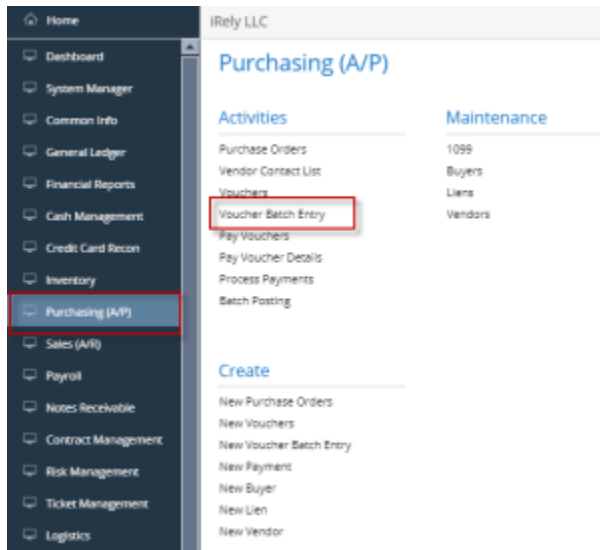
Home
Dashboard
System Manager
Common Info
General Ledger
Financial Reports
Cash Management
Credit Card Recon
Inventory
Purchasing (A/P)
Sales (A/R)
Payroll
Notes Receivable
Contract Management
Risk Management
Ticket Management
Logistics

iRely LLC

Purchasing (A/P)

Activities
Purchase Orders
Vendor Contact List
Vouchers
Voucher Batch Entry
Pay Vouchers
Pay Voucher Details
Process Payments
Batch Posting

Maintenance
1099
Buyers
Liens
Vendors

Create
New Purchase Orders
New Vouchers
New Voucher Batch Entry
New Payment
New Buyer
New Lien
New Vendor